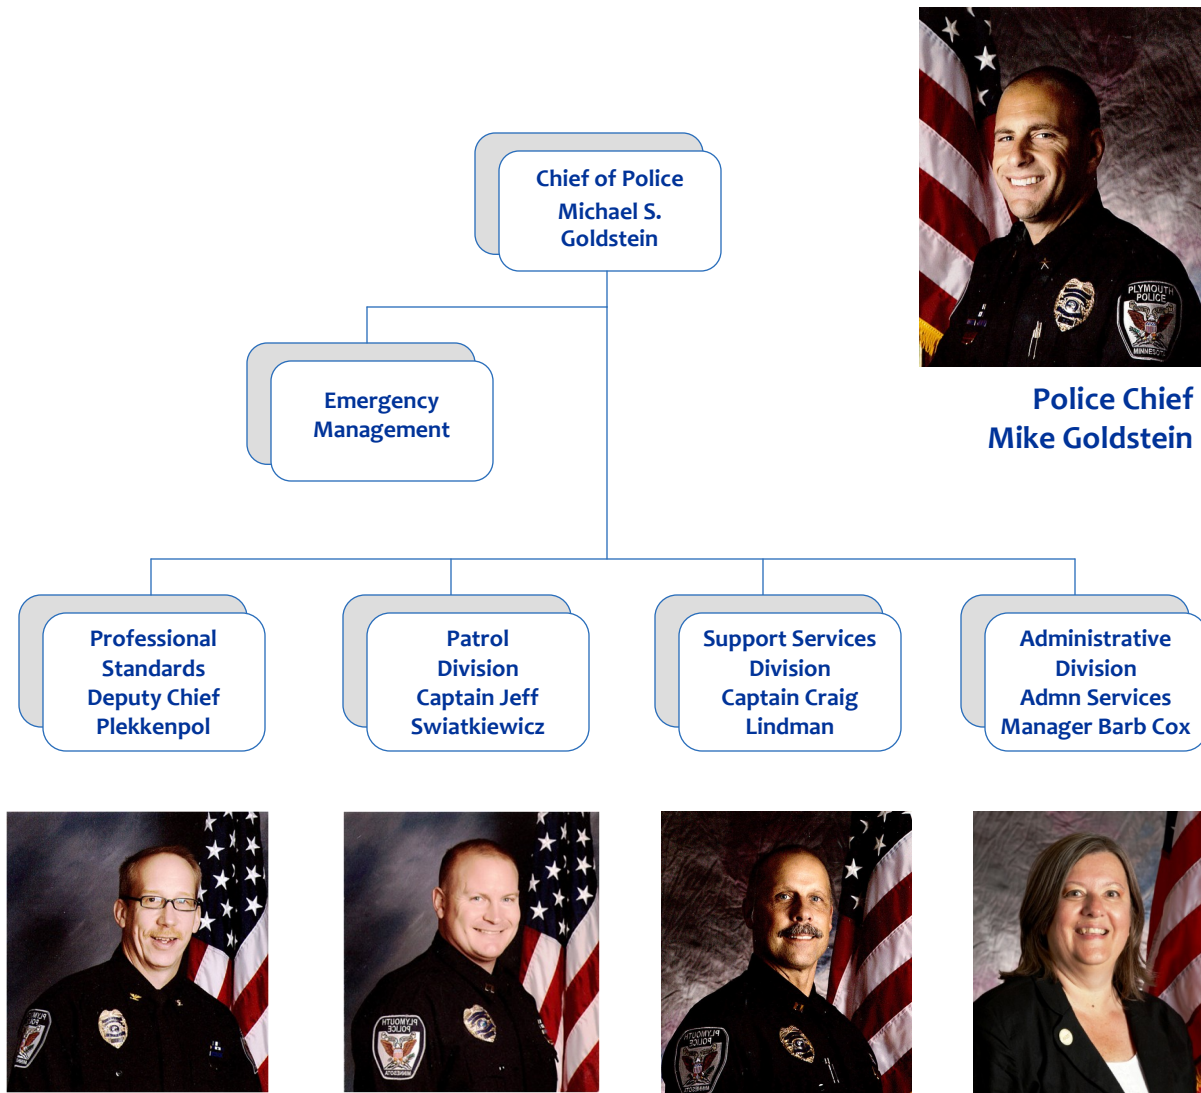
Chief of Police
Michael S. Goldstein

PLYMOUTH POLICE
MINNESOTA

Police Chief
Mike Goldstein

Emergency Management

Professional Standards
Deputy Chief Plekkenpol

Patrol Division
Captain Jeff Swiatkiewicz

Support Services Division
Captain Craig Lindman

Administrative Division
Admn Services Manager Barb Cox

PLYMOUTH POLICE

PLYMOUTH POLICE